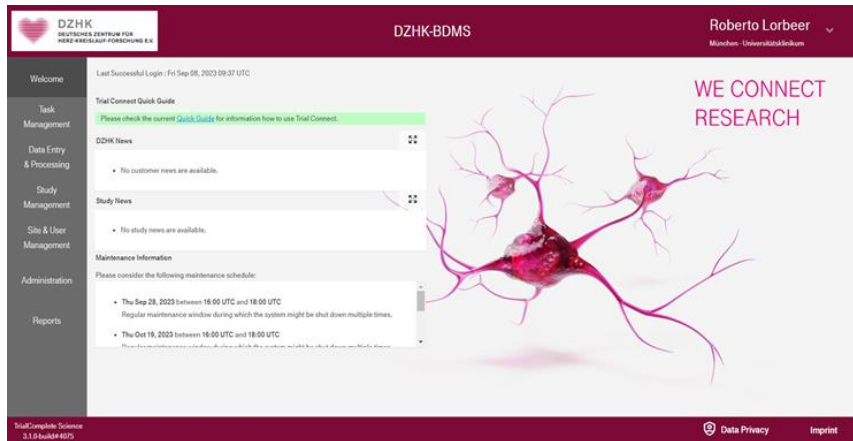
DZHK
DEUTSCHES ZENTRUM FÜR HERZ-KREISLAUF-FORSCHUNG E.V.

DZHK-BDMS

Roberto Lorbeer
München - Universitätsklinikum

Welcome

Task Management

Data Entry & Processing

Study Management

Site & User Management

Administration

Reports

Last Successful Login : Fri Sep 08, 2023 09:37 UTC

Trial Connect Quick Guide

Please check the current Quick Guide for information how to use Trial Connect.

DZHK News

• No customer news are available.

Study News

• No study news are available.

Maintenance Information

Please consider the following maintenance schedule:

• Thu Sep 28, 2023 between 16:00 UTC and 18:00 UTC
Regular maintenance window during which the system might be shut down multiple times.

• Thu Oct 19, 2023 between 16:00 UTC and 18:00 UTC
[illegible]

WE CONNECT RESEARCH

TrialComplete Science
3.1.0-build#4075

Data Privacy

Imprint